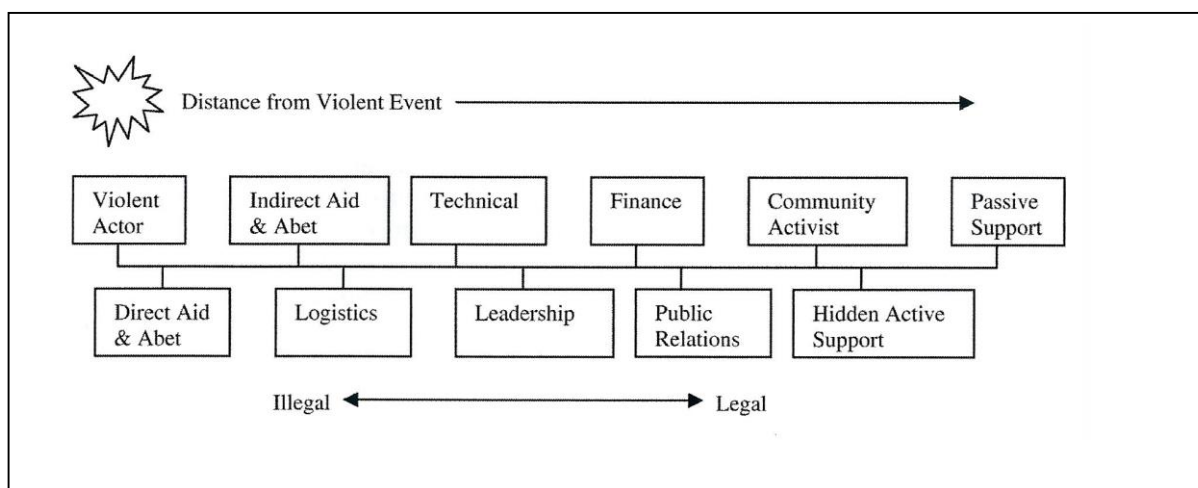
Distance from Violent Event

Violent Actor

Indirect Aid & Abet

Technical

Finance

Community Activist

Passive Support

Direct Aid & Abet

Logistics

Leadership

Public Relations

Hidden Active Support

Illegal

Legal